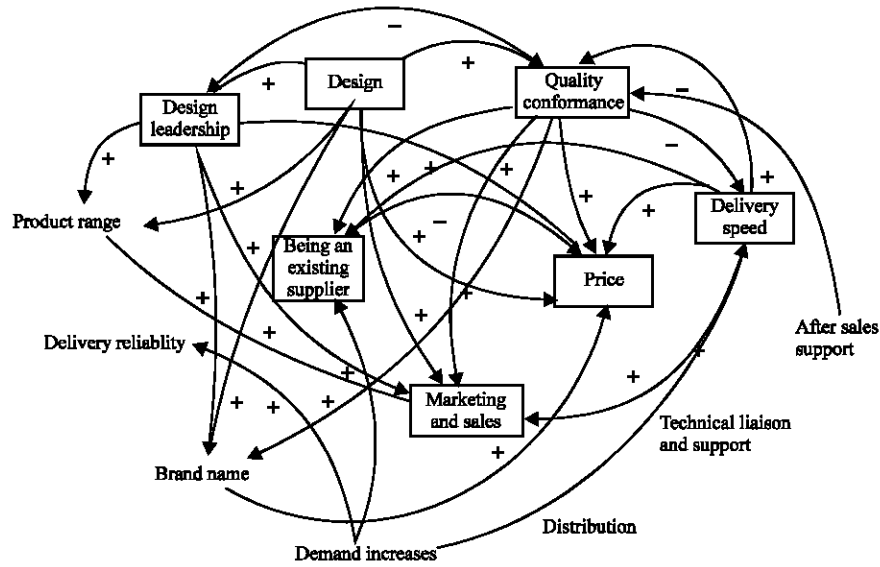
Design

Quality conformance

Design leadership

Delivery speed

Product range

Being an existing supplier

Price

Delivery reliablity

After sales support

Marketing and sales

Technical liaison and support

Brand name

Distribution

Demand increases

−
+
+
−
+
+
+
+
+
+
+
−
+
+
−
+
+
+
+
+
+
+
+
+
+
+
+
+
+